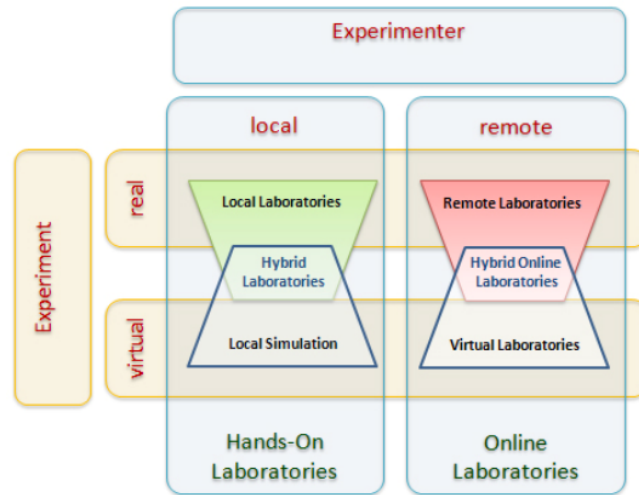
Experimenter

local

remote

Experiment

real

virtual

Local Laboratories

Hybrid Laboratories

Local Simulation

Remote Laboratories

Hybrid Online Laboratories

Virtual Laboratories

Hands-On Laboratories

Online Laboratories